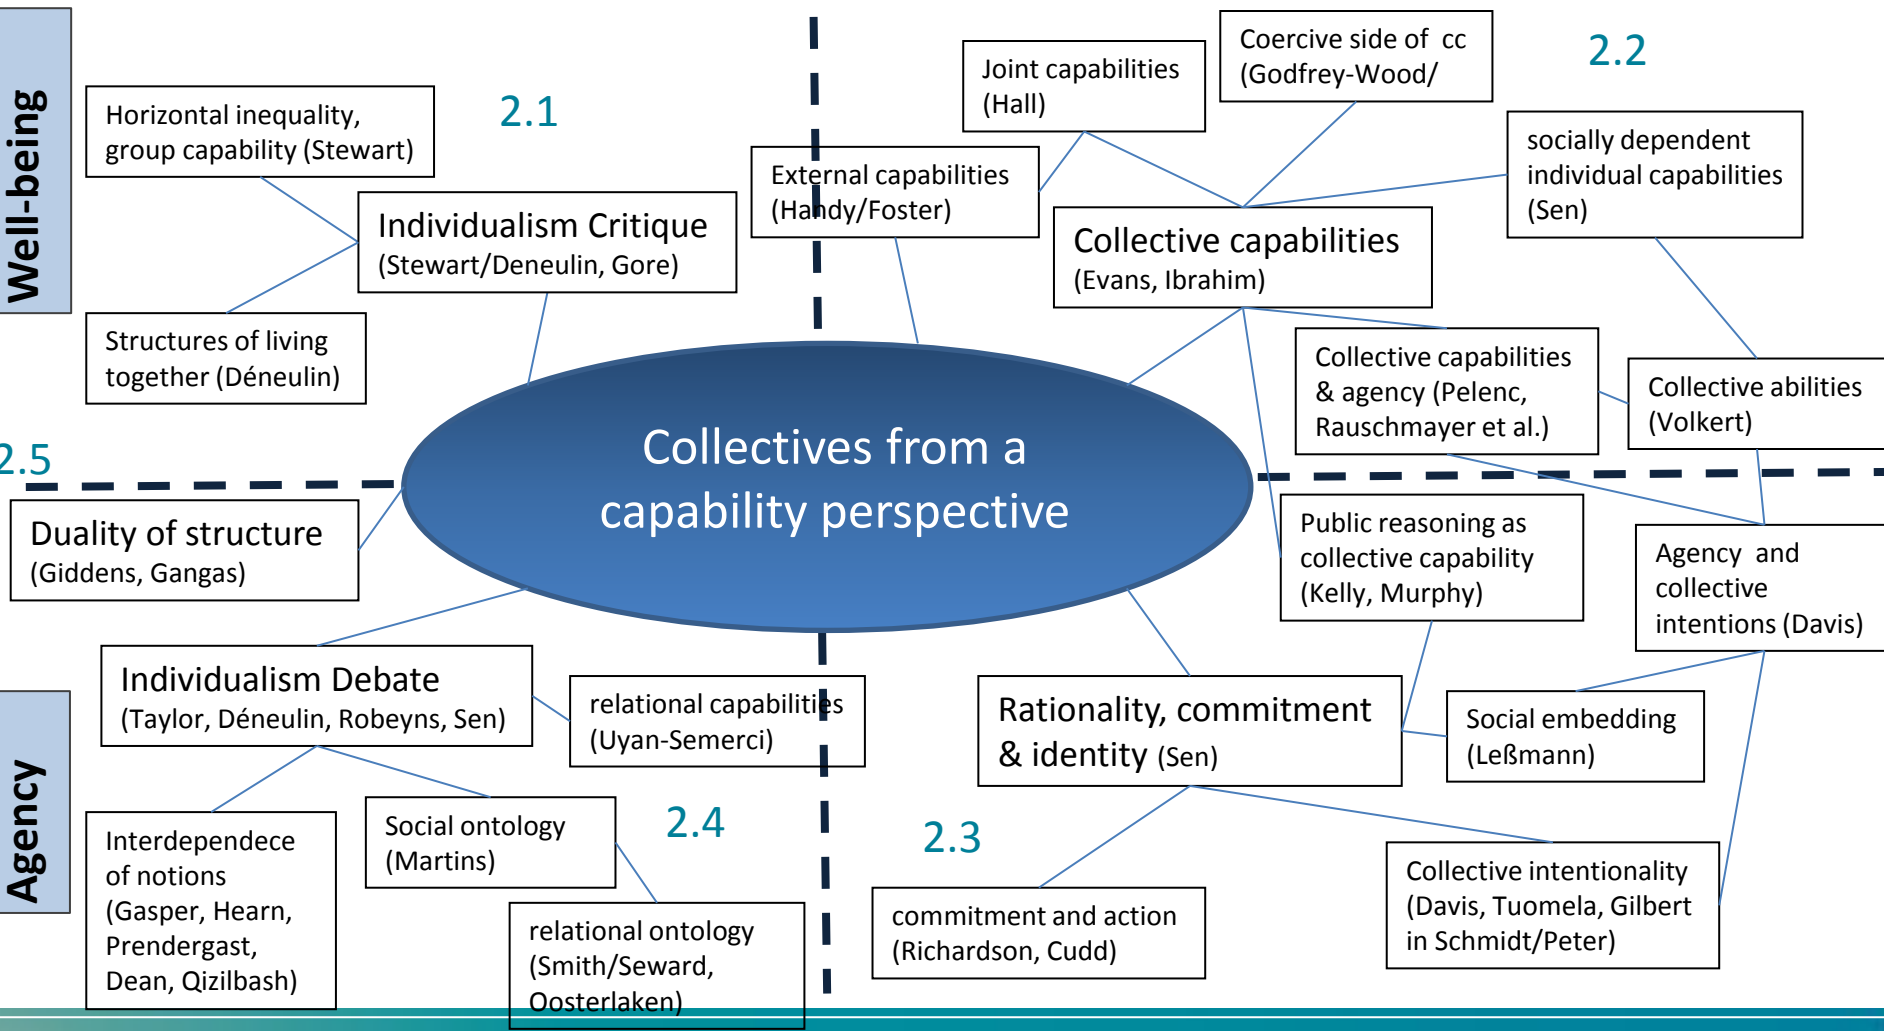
Well-being

Horizontal inequality, group capability (Stewart)

2.1

Individualism Critique (Stewart/Deneulin, Gore)

Structures of living together (Déneulin)

External capabilities (Handy/Foster)

Joint capabilities (Hall)

Coercive side of cc (Godfrey-Wood/

2.2

socially dependent individual capabilities (Sen)

Collective capabilities (Evans, Ibrahim)

Collective capabilities & agency (Pelenc, Rauschmayer et al.)

Collective abilities (Volkert)

2.5

Collectives from a capability perspective

Duality of structure (Giddens, Gangas)

Public reasoning as collective capability (Kelly, Murphy)

Agency and collective intentions (Davis)

Individualism Debate (Taylor, Déneulin, Robeyns, Sen)

relational capabilities (Uyan-Semerci)

Rationality, commitment & identity (Sen)

Social embedding (Leßmann)

Agency

Interdependece of notions (Gasper, Hearn, Prendergast, Dean, Qizilbash)

Social ontology (Martins)

2.4

2.3

relational ontology (Smith/Seward, Oosterlaken)

commitment and action (Richardson, Cudd)

Collective intentionality (Davis, Tuomela, Gilbert in Schmidt/Peter)